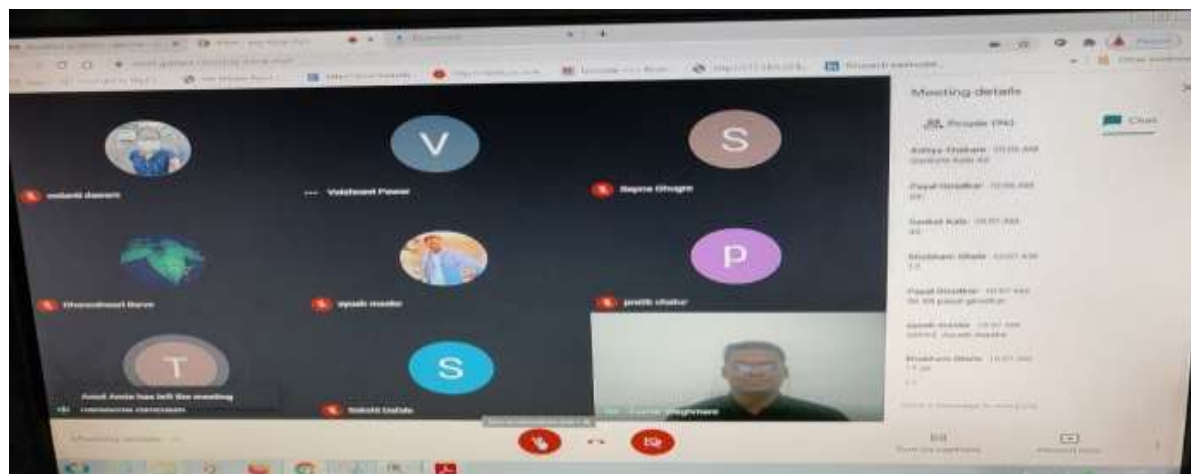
V

S

P

T

S

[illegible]

Vaishnavi Pawar

Sapna Ghughe

Dhanashwari Barve

ayush maske

pratik chafur

Amol Amte has left the meeting

Sakshi Dafale

Meeting details

People (94)

Chat

Aditya Thakare 10:05 AM

Payal Ghodkar 10:06 AM

Sanket Kale 10:07 AM

Shubham Dhale 10:07 AM

Payal Ghodkar 10:07 AM

ayush maske 10:07 AM

Shubham Dhale 10:07 AM

Meeting details